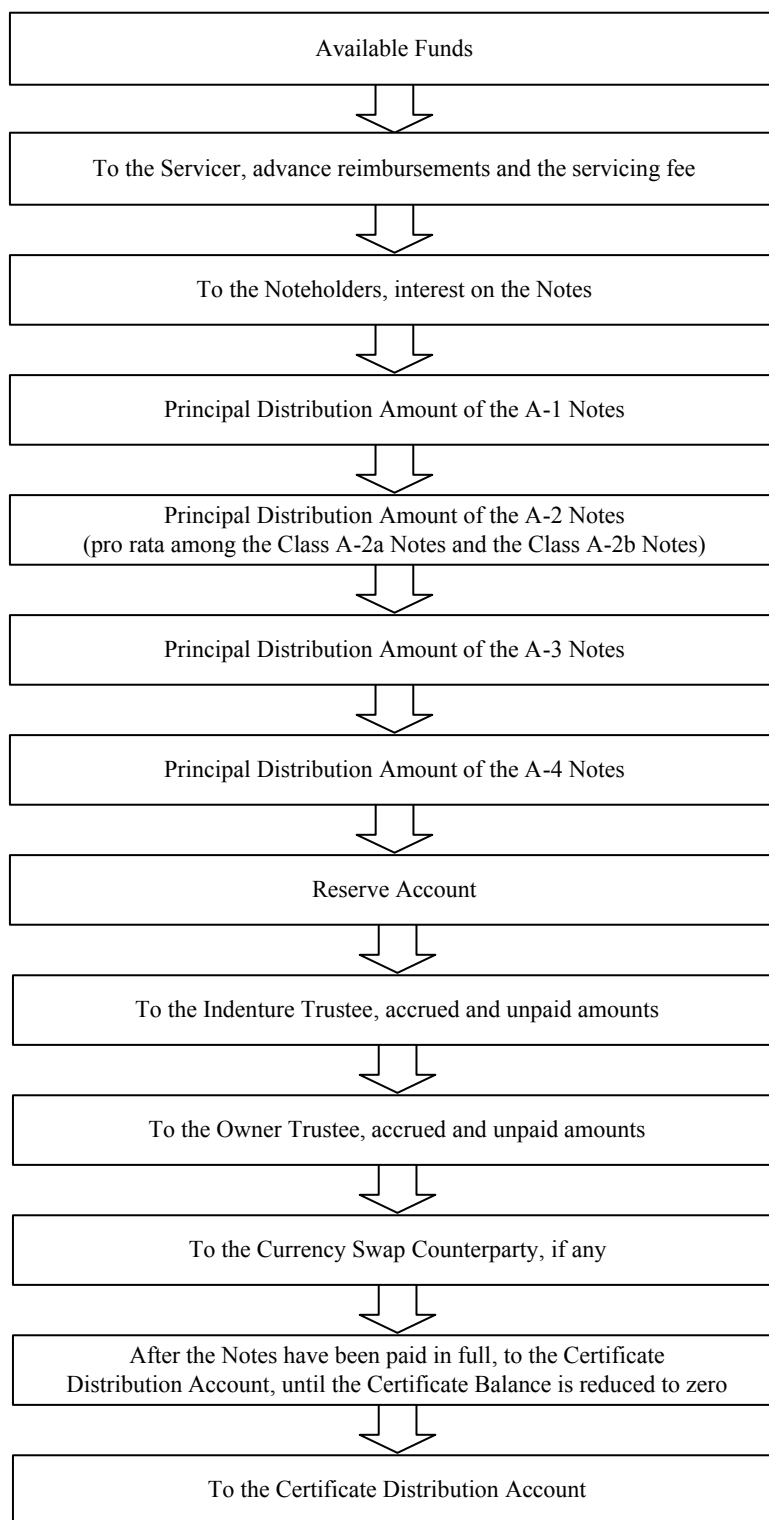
Available Funds

To the Servicer, advance reimbursements and the servicing fee

To the Noteholders, interest on the Notes

Principal Distribution Amount of the A-1 Notes

Principal Distribution Amount of the A-2 Notes (pro rata among the Class A-2a Notes and the Class A-2b Notes)

Principal Distribution Amount of the A-3 Notes

Principal Distribution Amount of the A-4 Notes

Reserve Account

To the Indenture Trustee, accrued and unpaid amounts

To the Owner Trustee, accrued and unpaid amounts

To the Currency Swap Counterparty, if any

After the Notes have been paid in full, to the Certificate Distribution Account, until the Certificate Balance is reduced to zero

To the Certificate Distribution Account